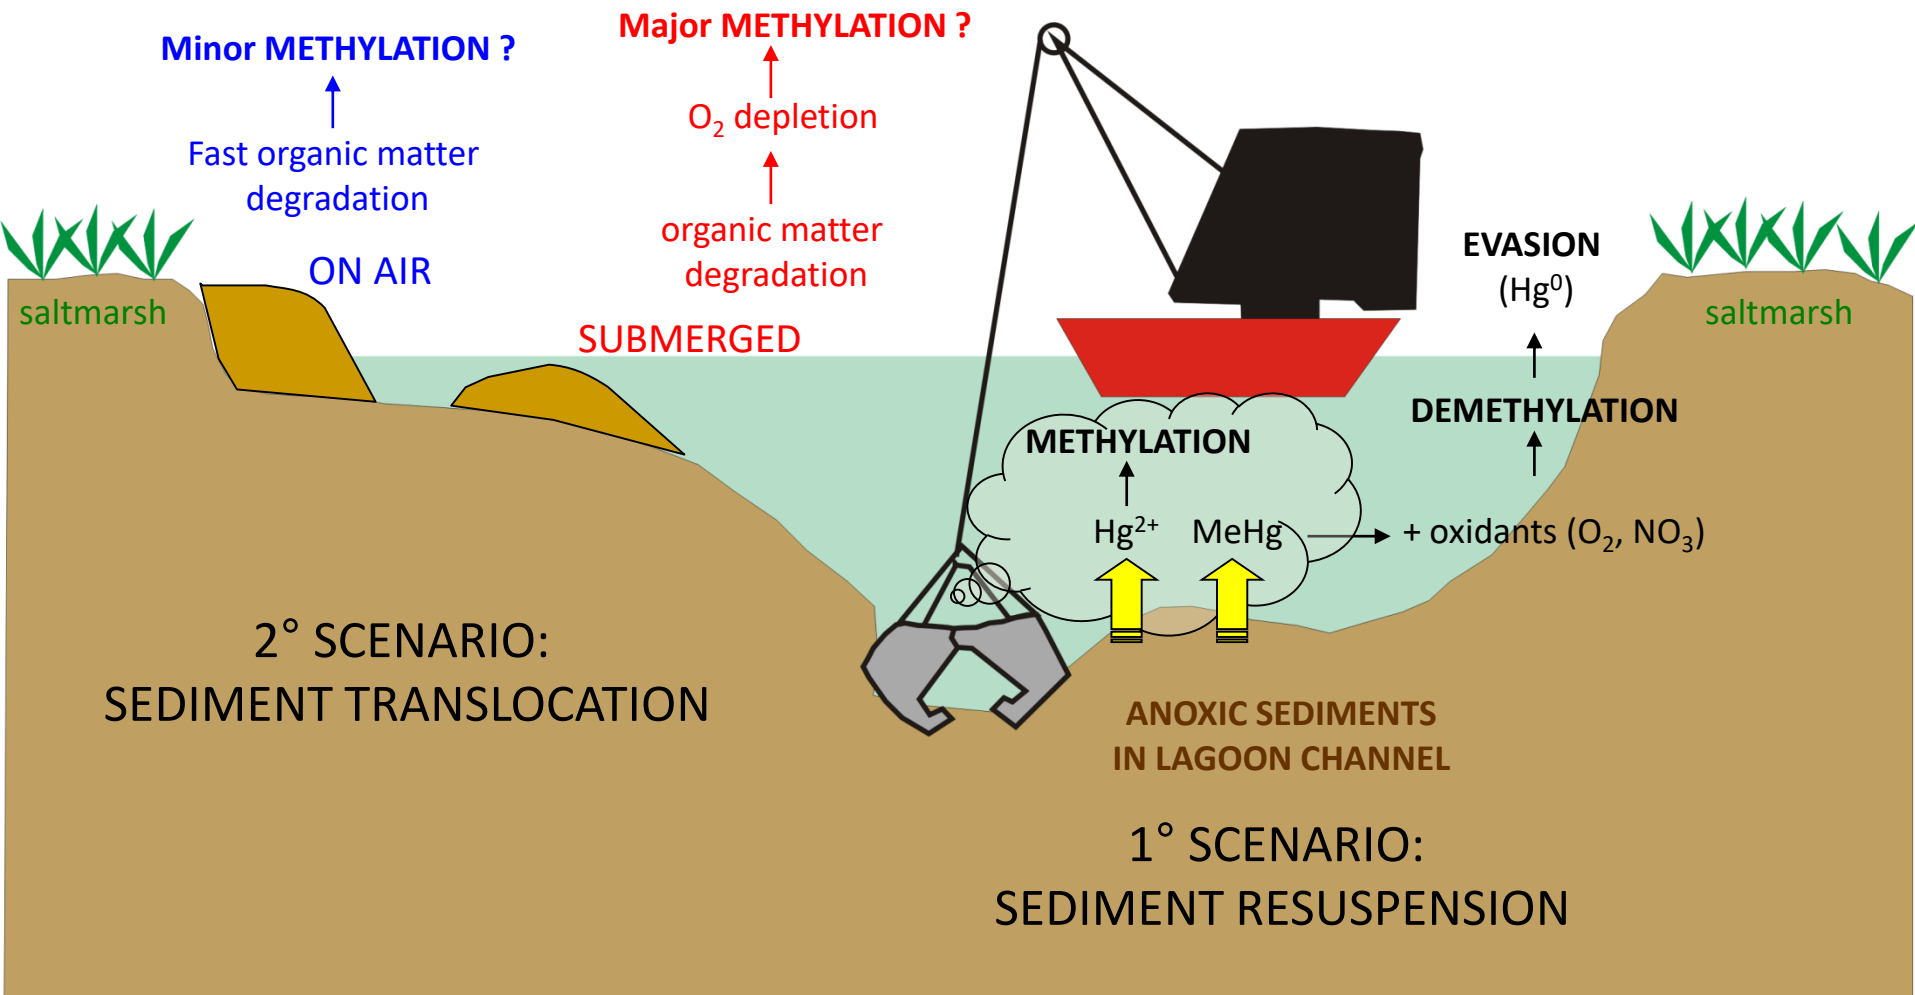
Minor METHYLATION ?

Fast organic matter degradation

ON AIR

Major METHYLATION ?

$O_2$ depletion

organic matter degradation

SUBMERGED

saltmarsh

saltmarsh

EVASION ($Hg^0$)

DEMETHYLATION

METHYLATION

$Hg^{2+}$ MeHg

+ oxidants ($O_2$, $NO_3$)

2° SCENARIO: SEDIMENT TRANSLOCATION

ANOXIC SEDIMENTS IN LAGOON CHANNEL

1° SCENARIO: SEDIMENT RESUSPENSION